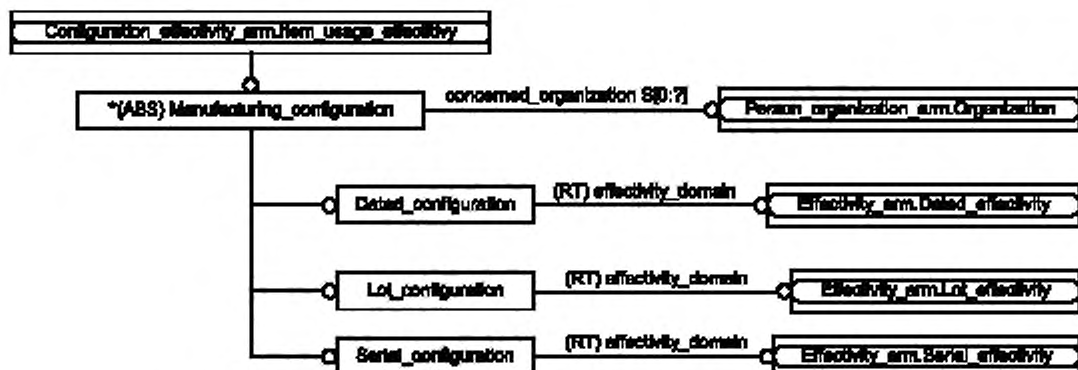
Configuration_effectivity_arm.Item_usage_effectivity

*(ABS) Manufacturing_configuration

concerned_organization S[0:?]

Person_organization_arm.Organization

Dated_configuration

(RT) effectivity_domain

Effectivity_arm.Dated_effectivity

Lot_configuration

(RT) effectivity_domain

Effectivity_arm.Lot_effectivity

Serial_configuration

(RT) effectivity_domain

Effectivity_arm.Serial_effectivity